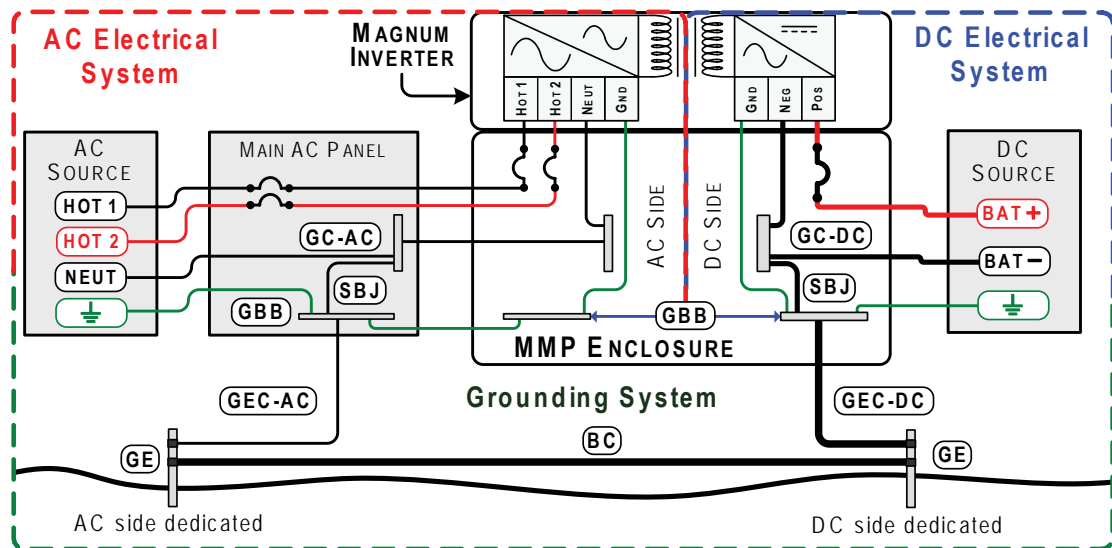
AC Electrical System

MAGNUM INVERTER

DC Electrical System

HOT 1
HOT 2
NEUT
GND

GND
NEG
POS

AC SOURCE

HOT 1
HOT 2
NEUT

MAIN AC PANEL

GC-AC
SBJ
GBB

AC SIDE
DC SIDE

GC-DC
SBJ

DC SOURCE

BAT +
BAT −

GBB

MMP ENCLOSURE

Grounding System

GEC-AC
GEC-DC

BC

GE
GE

AC side dedicated
DC side dedicated